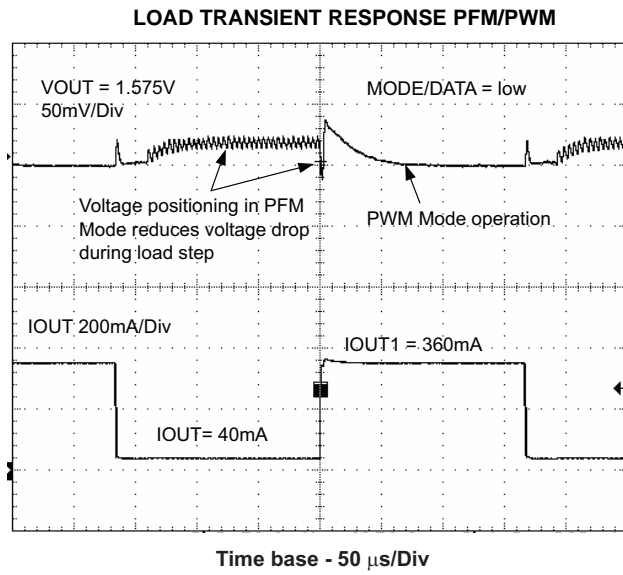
LOAD TRANSIENT RESPONSE PFM/PWM

VOUT = 1.575V
50mV/Div

MODE/DATA = low

Voltage positioning in PFM Mode reduces voltage drop during load step

PWM Mode operation

IOUT 200mA/Div

IOUT1 = 360mA

IOUT= 40mA

Time base - 50 μs/Div